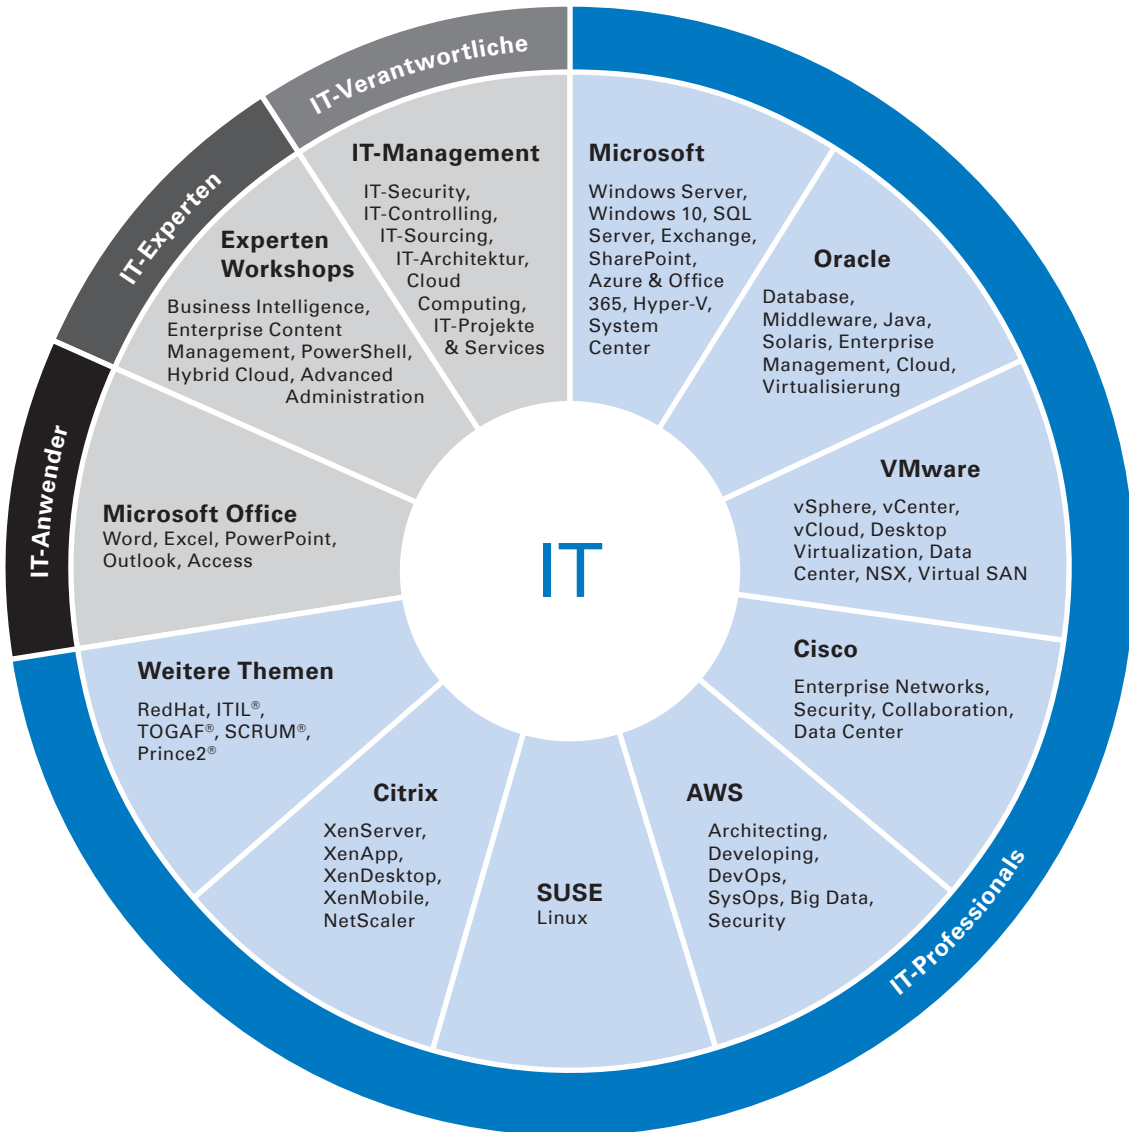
IT-Verantwortliche

IT-Experten

IT-Anwender

IT-Professionals

IT-Management
IT-Security, IT-Controlling, IT-Sourcing, IT-Architektur, Cloud Computing, IT-Projekte & Services

Microsoft
Windows Server, Windows 10, SQL Server, Exchange, SharePoint, Azure & Office 365, Hyper-V, System Center

Oracle
Database, Middleware, Java, Solaris, Enterprise Management, Cloud, Virtualisierung

VMware
vSphere, vCenter, vCloud, Desktop Virtualization, Data Center, NSX, Virtual SAN

Cisco
Enterprise Networks, Security, Collaboration, Data Center

AWS
Architecting, Developing, DevOps, SysOps, Big Data, Security

SUSE
Linux

Citrix
XenServer, XenApp, XenDesktop, XenMobile, NetScaler

Weitere Themen
RedHat, ITIL®, TOGAF®, SCRUM®, Prince2®

Microsoft Office
Word, Excel, PowerPoint, Outlook, Access

Experten Workshops
Business Intelligence, Enterprise Content Management, PowerShell, Hybrid Cloud, Advanced Administration

IT